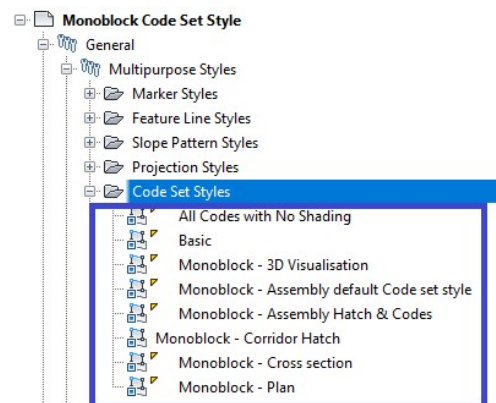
Monoblock Code Set Style
General
Multipurpose Styles
Marker Styles
Feature Line Styles
Slope Pattern Styles
Projection Styles
Code Set Styles
All Codes with No Shading
Basic
Monoblock - 3D Visualisation
Monoblock - Assembly default Code set style
Monoblock - Assembly Hatch & Codes
Monoblock - Corridor Hatch
Monoblock - Cross section
Monoblock - Plan